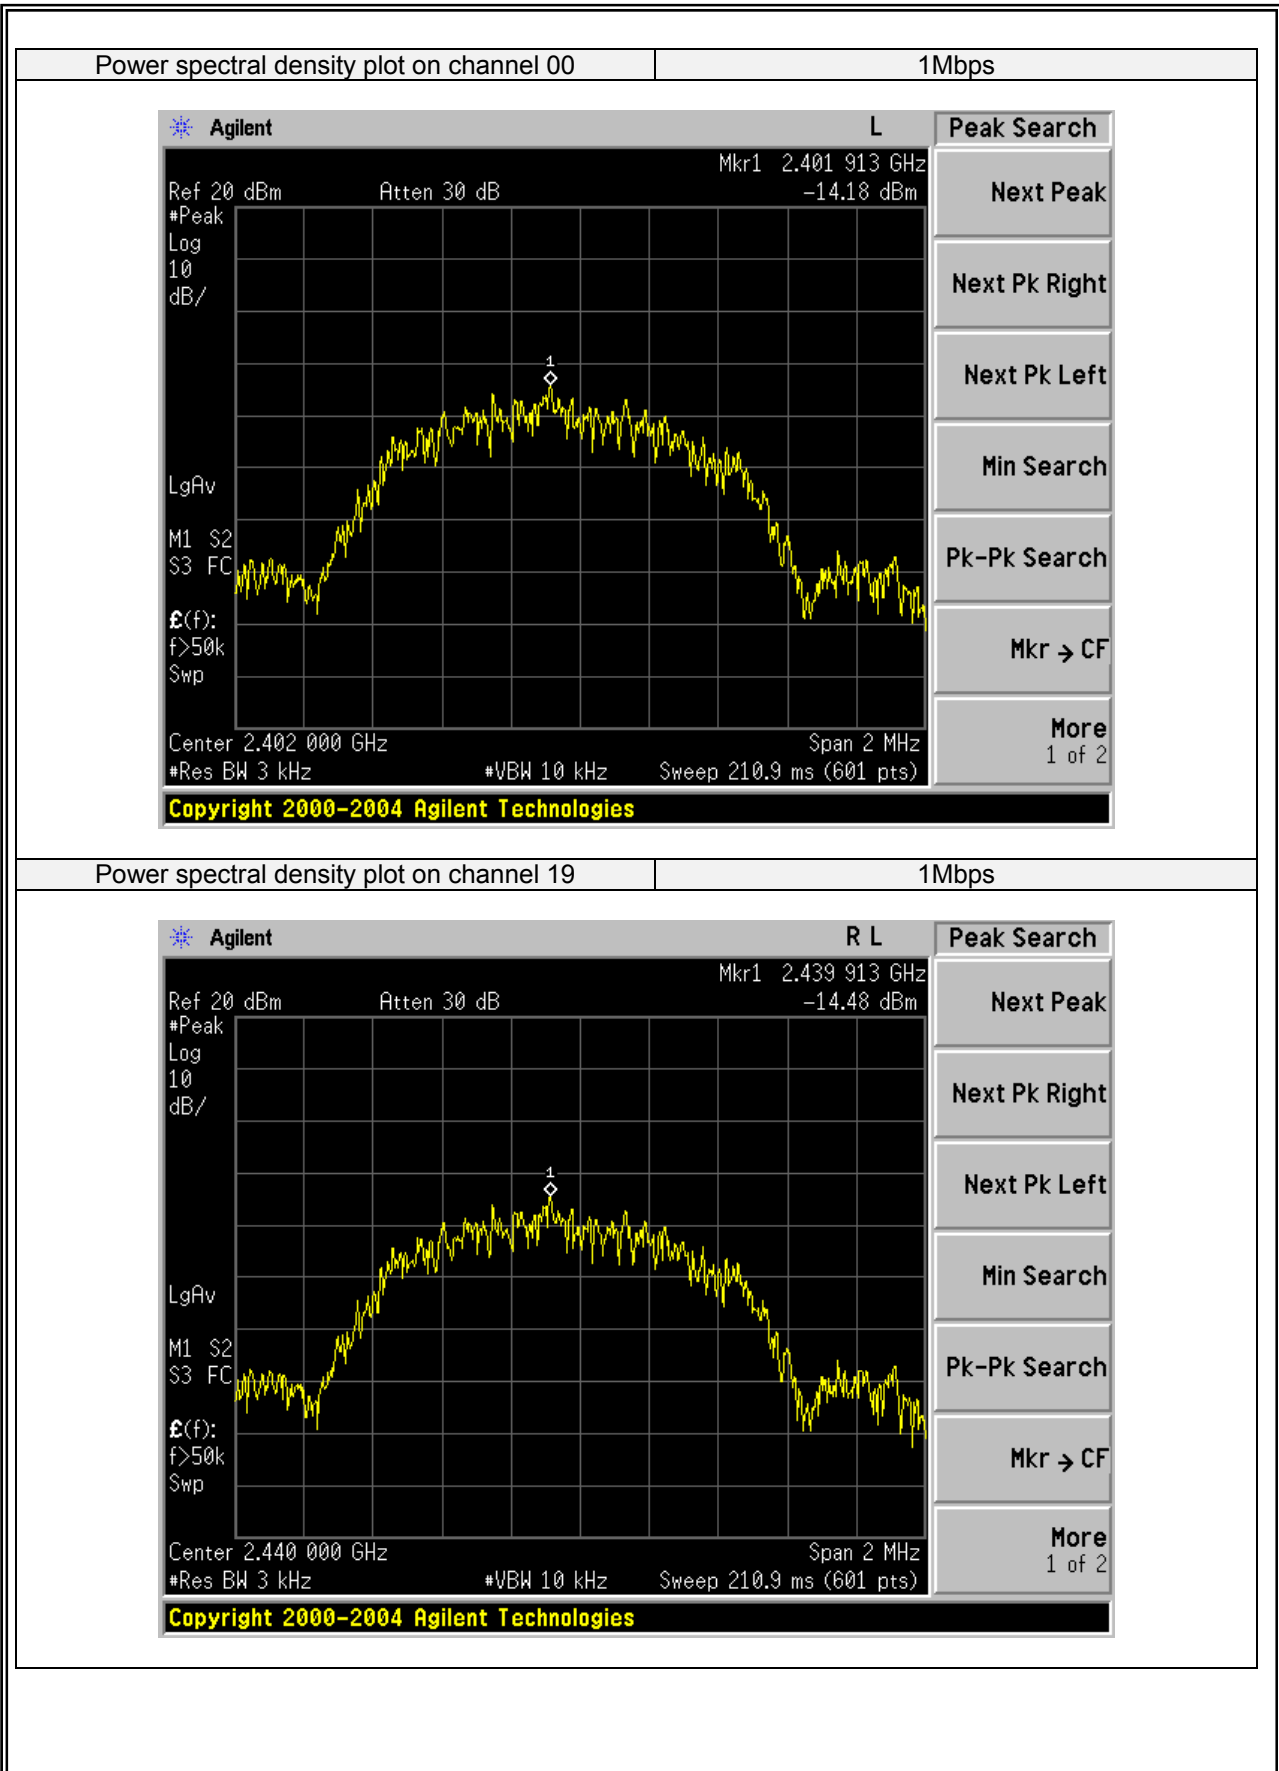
| Power spectral density plot on channel 00 | 1Mbps |
|---|---|

Agilent L

Peak Search

Mkr1 2.401 913 GHz
-14.18 dBm

Ref 20 dBm Atten 30 dB
#Peak
Log
10
dB/

1

LgAv

M1 S2
S3 FC

£(f):
f>50k
Swp

Center 2.402 000 GHz Span 2 MHz
#Res BW 3 kHz #VBW 10 kHz Sweep 210.9 ms (601 pts)

Next Peak

Next Pk Right

Next Pk Left

Min Search

Pk-Pk Search

Mkr → CF

More
1 of 2

Copyright 2000-2004 Agilent Technologies

| Power spectral density plot on channel 19 | 1Mbps |
|---|---|

Agilent R L

Peak Search

Mkr1 2.439 913 GHz
-14.48 dBm

Ref 20 dBm Atten 30 dB
#Peak
Log
10
dB/

1

LgAv

M1 S2
S3 FC

£(f):
f>50k
Swp

Center 2.440 000 GHz Span 2 MHz
#Res BW 3 kHz #VBW 10 kHz Sweep 210.9 ms (601 pts)

Next Peak

Next Pk Right

Next Pk Left

Min Search

Pk-Pk Search

Mkr → CF

More
1 of 2

Copyright 2000-2004 Agilent Technologies